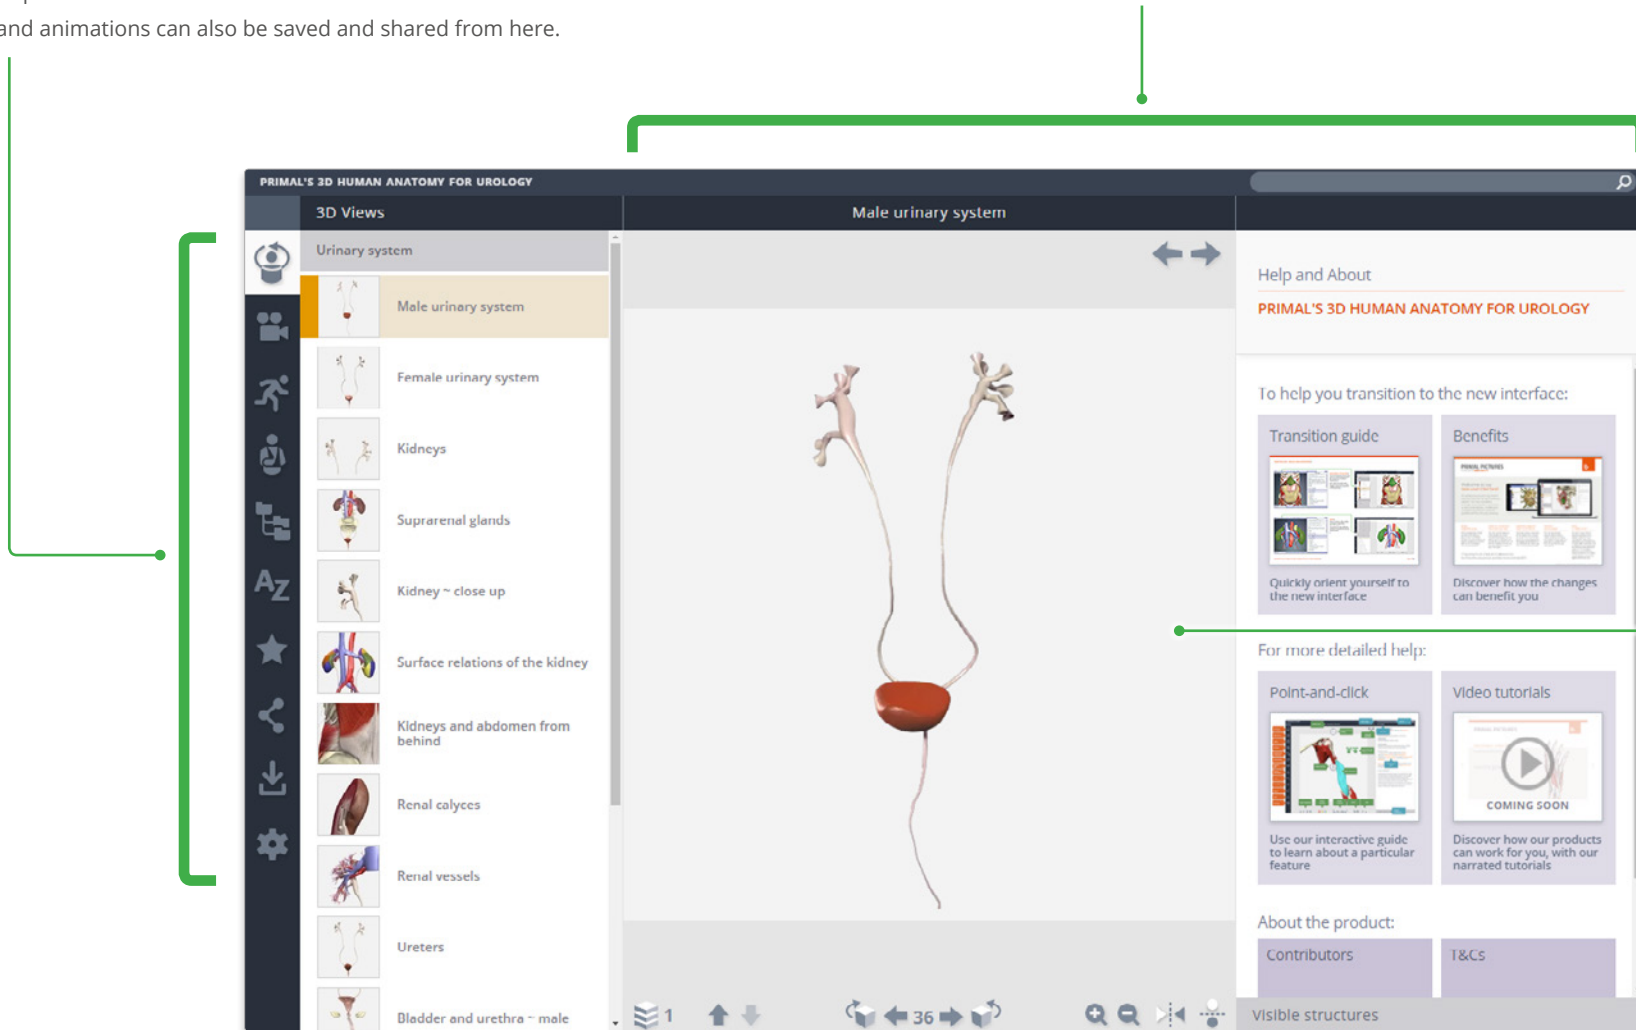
and animations can also be saved and shared from here.

PRIMAL'S 3D HUMAN ANATOMY FOR UROLOGY

3D Views

Male urinary system

Urinary system

Male urinary system

Female urinary system

Kidneys

Suprarenal glands

Kidney - close up

Surface relations of the kidney

Kidneys and abdomen from behind

Renal calyces

Renal vessels

Ureters

Bladder and urethra - male

Help and About

PRIMAL'S 3D HUMAN ANATOMY FOR UROLOGY

To help you transition to the new interface:

Transition guide

Quickly orient yourself to the new interface

Benefits

Discover how the changes can benefit you

For more detailed help:

Point-and-click

Use our interactive guide to learn about a particular feature

Video tutorials

COMING SOON

Discover how our products can work for you, with our narrated tutorials

About the product:

Contributors

T&Cs

1

36

Visible structures